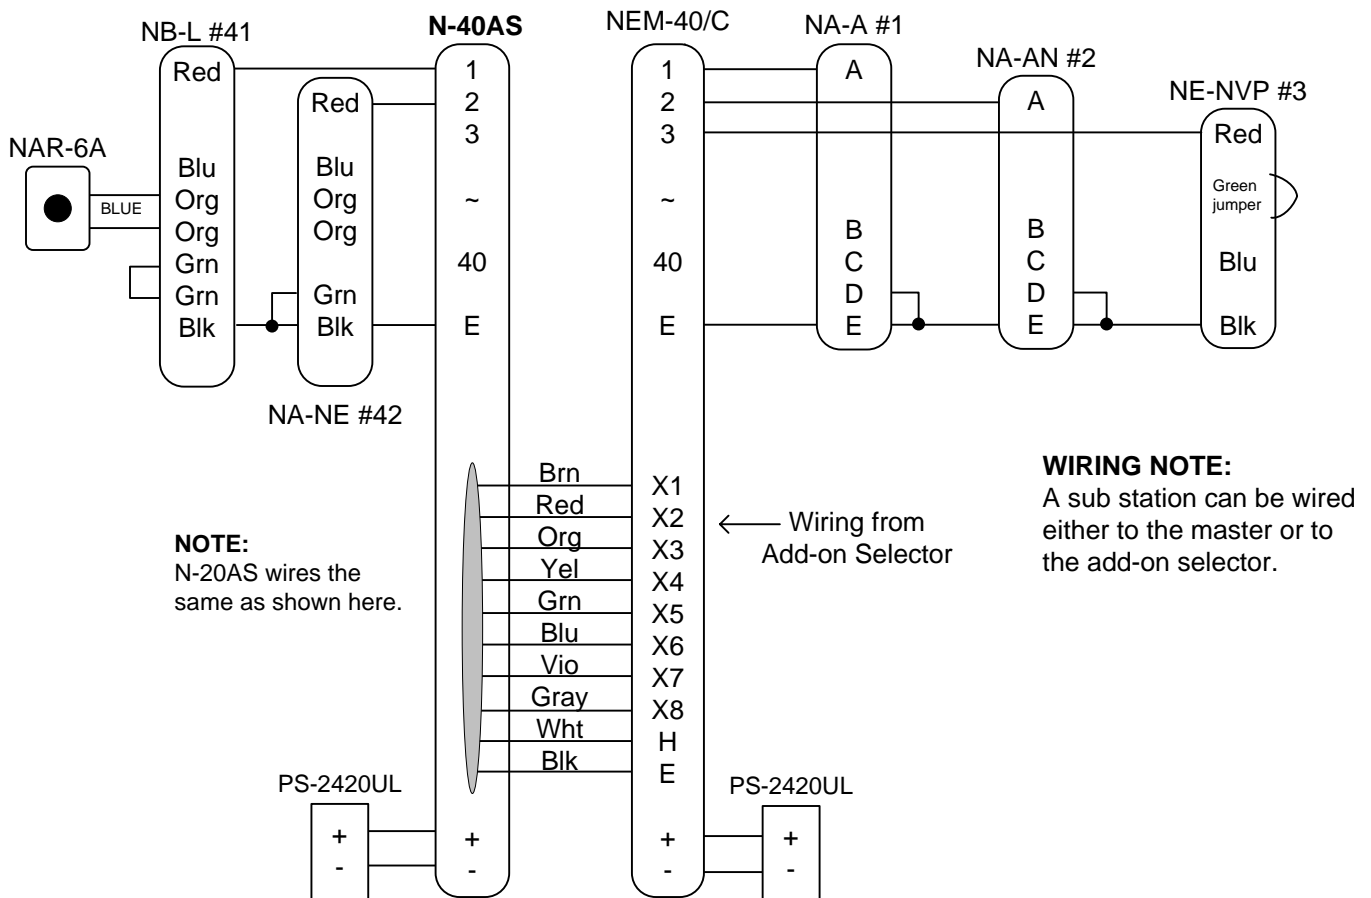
NB-L #41
Red
Blu
Org
Org
Grn
Grn
Blk

NAR-6A
BLUE

Red
Blu
Org
Org
Grn
Blk

NA-NE #42

N-40AS
1
2
3
~
40
E

NEM-40/C
1
2
3
~
40
E

NA-A #1
A
B
C
D
E

NA-AN #2
A
B
C
D
E

NE-NVP #3
Red
Green jumper
Blu
Blk

Brn X1
Red X2
Org X3
Yel X4
Grn X5
Blu X6
Vio X7
Gray X8
Wht H
Blk E

← Wiring from Add-on Selector

**NOTE:**
N-20AS wires the same as shown here.

**WIRING NOTE:**
A sub station can be wired either to the master or to the add-on selector.

PS-2420UL
+
-

+
-

+
-

PS-2420UL
+
-